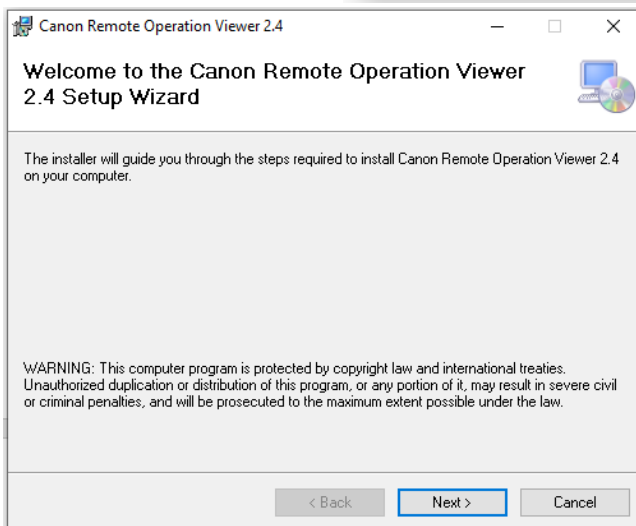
Canon Remote Operation Viewer 2.4

Welcome to the Canon Remote Operation Viewer 2.4 Setup Wizard

The installer will guide you through the steps required to install Canon Remote Operation Viewer 2.4 on your computer.

WARNING: This computer program is protected by copyright law and international treaties. Unauthorized duplication or distribution of this program, or any portion of it, may result in severe civil or criminal penalties, and will be prosecuted to the maximum extent possible under the law.

< Back
Next >
Cancel